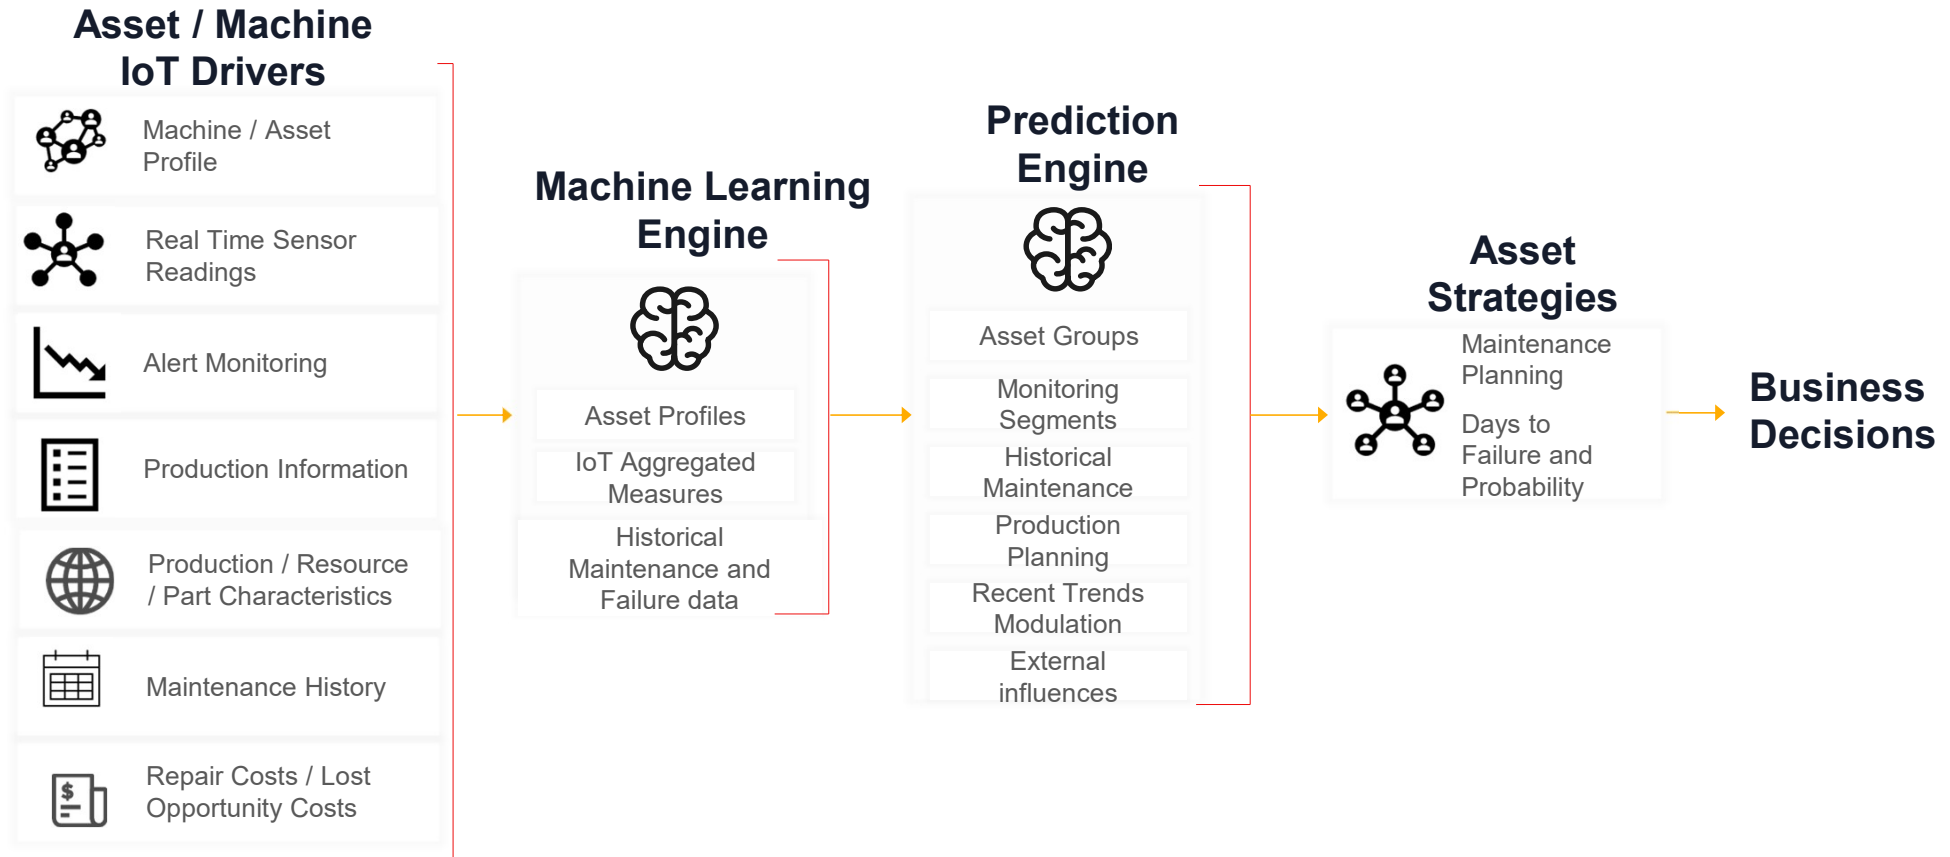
Asset / Machine IoT Drivers

Machine / Asset Profile

Real Time Sensor Readings

Alert Monitoring

Production Information

Production / Resource / Part Characteristics

Maintenance History

Repair Costs / Lost Opportunity Costs

Machine Learning Engine

Asset Profiles

IoT Aggregated Measures

Historical Maintenance and Failure data

Prediction Engine

Asset Groups

Monitoring Segments

Historical Maintenance

Production Planning

Recent Trends Modulation

External influences

Asset Strategies

Maintenance Planning

Days to Failure and Probability

Business Decisions